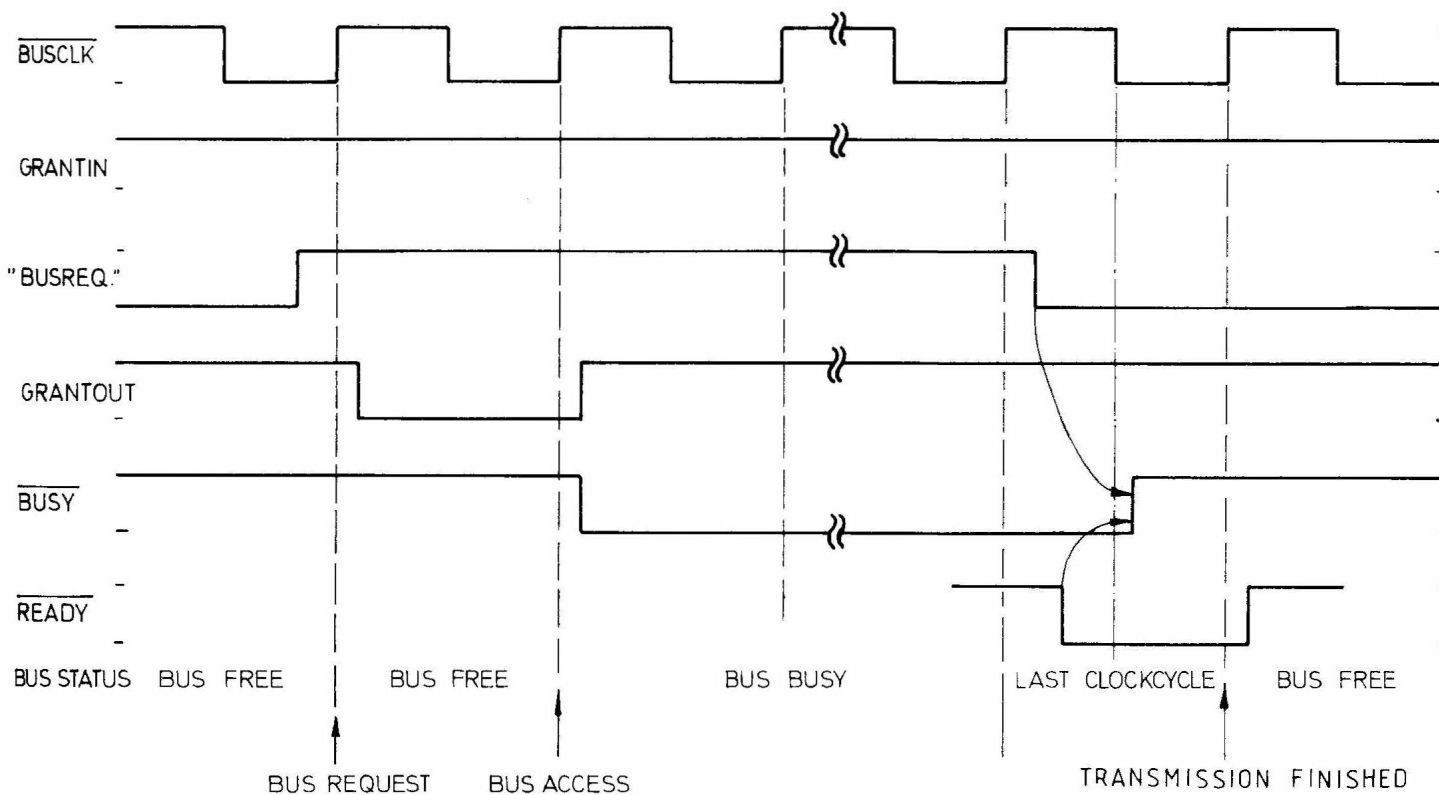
$\overline{\text{BUSCLK}}$

GRANTIN

"BUSREQ."

GRANTOUT

$\overline{\text{BUSY}}$

$\overline{\text{READY}}$

BUS STATUS BUS FREE BUS FREE BUS BUSY LAST CLOCKCYCLE BUS FREE

BUS REQUEST BUS ACCESS TRANSMISSION FINISHED